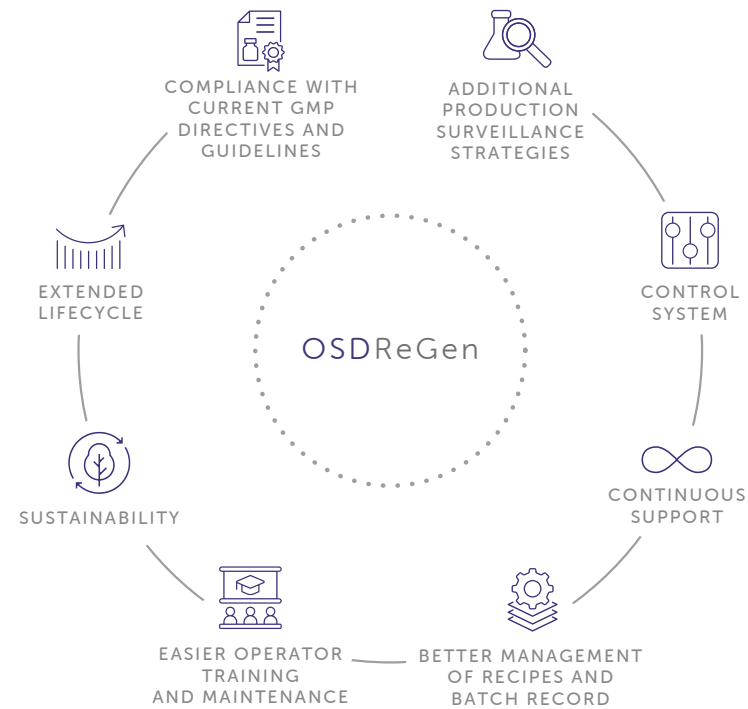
COMPLIANCE WITH CURRENT GMP DIRECTIVES AND GUIDELINES

ADDITIONAL PRODUCTION SURVEILLANCE STRATEGIES

CONTROL SYSTEM

CONTINUOUS SUPPORT

BETTER MANAGEMENT OF RECIPES AND BATCH RECORD

EASIER OPERATOR TRAINING AND MAINTENANCE

SUSTAINABILITY

EXTENDED LIFECYCLE

OSDReGen